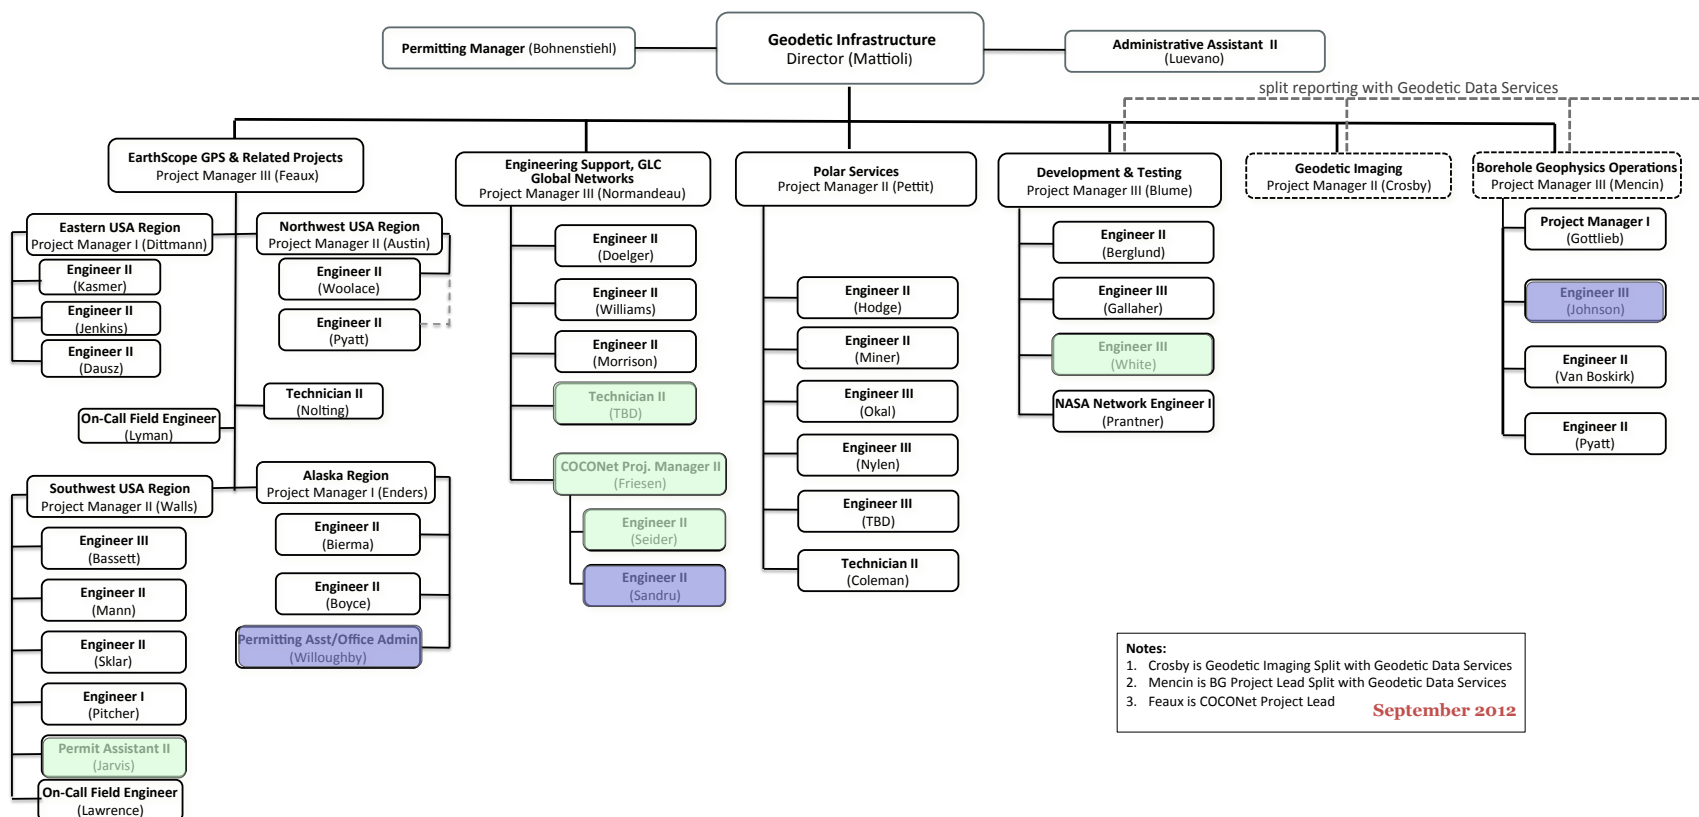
Permitting Manager (Bohnenstiehl)

Geodetic Infrastructure
Director (Mattioli)

Administrative Assistant II
(Luevano)

split reporting with Geodetic Data Services

EarthScope GPS & Related Projects
Project Manager III (Feaux)

Engineering Support, GLC
Global Networks
Project Manager III (Normandeau)

Polar Services
Project Manager II (Pettit)

Development & Testing
Project Manager III (Blume)

Geodetic Imaging
Project Manager II (Crosby)

Borehole Geophysics Operations
Project Manager III (Mencin)

Eastern USA Region
Project Manager I (Dittmann)

Engineer II
(Kasmer)

Engineer II
(Jenkins)

Engineer II
(Dausz)

Northwest USA Region
Project Manager II (Austin)

Engineer II
(Woolace)

Engineer II
(Pyatt)

Technician II
(Nolting)

On-Call Field Engineer
(Lyman)

Southwest USA Region
Project Manager II (Walls)

Engineer III
(Bassett)

Engineer II
(Mann)

Engineer II
(Sklar)

Engineer I
(Pitcher)

Permit Assistant II
(Jarvis)

On-Call Field Engineer
(Lawrence)

Alaska Region
Project Manager I (Enders)

Engineer II
(Bierma)

Engineer II
(Boyce)

Permitting Asst/Office Admin
(Willoughby)

Engineer II
(Doelger)

Engineer II
(Williams)

Engineer II
(Morrison)

Technician II
(TBD)

COCONet Proj. Manager II
(Friesen)

Engineer II
(Seider)

Engineer II
(Sandru)

Engineer II
(Hodge)

Engineer II
(Miner)

Engineer III
(Okal)

Engineer III
(Nylen)

Engineer III
(TBD)

Technician II
(Coleman)

Engineer II
(Berglund)

Engineer III
(Gallaher)

Engineer III
(White)

NASA Network Engineer I
(Prantner)

Project Manager I
(Gottlieb)

Engineer III
(Johnson)

Engineer II
(Van Boskirk)

Engineer II
(Pyatt)

Notes:
1. Crosby is Geodetic Imaging Split with Geodetic Data Services
2. Mencin is BG Project Lead Split with Geodetic Data Services
3. Feaux is COCONet Project Lead

September 2012